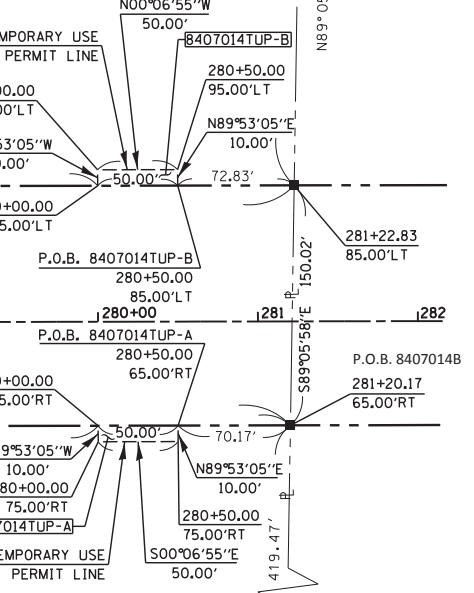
N00°06'55"W
50.00'
MPORARY USE
PERMIT LINE
8407014TUP-B
N89°0
0.00
0'LT
280+50.00
95.00'LT
53'05"W
0.00'
N89°53'05"E
10.00'
50.00'
72.83'
+00.00
5.00'LT
281+22.83
85.00'LT
150.02'
P.O.B. 8407014TUP-B
280+50.00
85.00'LT
280+00
281
282
P.O.B. 8407014TUP-A
280+50.00
65.00'RT
S89°05'58"E
P.O.B. 8407014B
+00.00
5.00'RT
281+20.17
65.00'RT
50.00'
89°53'05"W
70.17'
10.00'
N89°53'05"E
80+00.00
10.00'
75.00'RT
014TUP-A
280+50.00
75.00'RT
EMPORARY USE
S00°06'55"E
PERMIT LINE
50.00'
419.47'